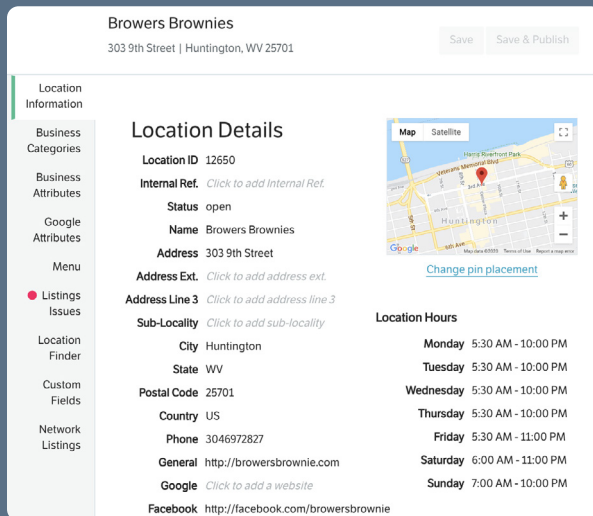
Browers Brownies
303 9th Street | Huntington, WV 25701

Save
Save & Publish

Location Information

Business Categories

Business Attributes

Google Attributes

Menu

Listings Issues

Location Finder

Custom Fields

Network Listings

Location Details

| | |
|---|---|
| Location ID | 12650 |
| Internal Ref. | Click to add Internal Ref. |
| Status | open |
| Name | Browers Brownies |
| Address | 303 9th Street |
| Address Ext. | Click to add address ext. |
| Address Line 3 | Click to add address line 3 |
| Sub-Locality | Click to add sub-locality |
| City | Huntington |
| State | WV |
| Postal Code | 25701 |
| Country | US |
| Phone | 3046972827 |
| General | http://browersbrownie.com |
| Google | Click to add a website |
| Facebook | http://facebook.com/browersbrownie |

Map
Satellite
Harris Riverfront Park
Veterans Memorial Blvd
3rd Ave
9th St
Huntington
5th Ave
Google
Map data ©2020
Terms of Use
Report a map error

Change pin placement

Location Hours

| | |
|---|---|
| Monday | 5:30 AM - 10:00 PM |
| Tuesday | 5:30 AM - 10:00 PM |
| Wednesday | 5:30 AM - 10:00 PM |
| Thursday | 5:30 AM - 10:00 PM |
| Friday | 5:30 AM - 11:00 PM |
| Saturday | 6:00 AM - 11:00 PM |
| Sunday | 7:00 AM - 10:00 PM |